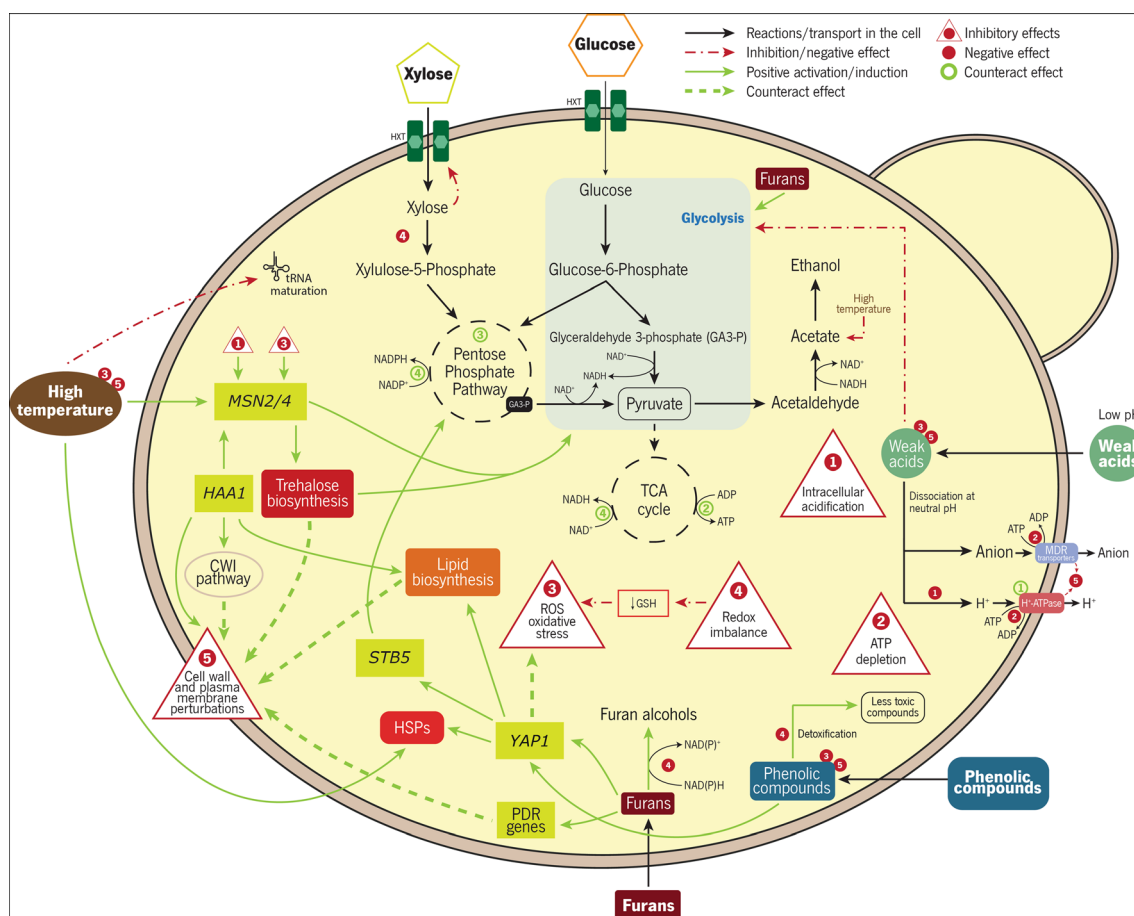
Reactions/transport in the cell
Inhibition/negative effect
Positive activation/induction
Counteract effect
Inhibitory effects
Negative effect
Counteract effect

Xylose
Glucose
HXT
HXT
Xylose
4
Xylulose-5-Phosphate
tRNA maturation
Glucose
Glycolysis
Furans
Glucose-6-Phosphate
Ethanol
High temperature
Acetate
NAD⁺
NADH
Glyceraldehyde 3-phosphate (GA3-P)
NAD⁺
NADH
NAD⁺
3
Pentose Phosphate Pathway
NADPH
4
NADP⁺
GA3-P
Pyruvate
Acetaldehyde
1
3
MSN2/4
High temperature
3 5
HAA1
Trehalose biosynthesis
TCA cycle
NADH
4
NAD⁺
ADP
2
ATP
1
Intracellular acidification
3 5
Weak acids
Low pH
Weak acids
Dissociation at neutral pH
ATP
ADP
2
Anion
MDR transporters
Anion
5
1
H⁺
1
H⁺-ATPase
H⁺
ATP
2
ADP
CWI pathway
Lipid biosynthesis
3
ROS oxidative stress
↓GSH
4
Redox imbalance
2
ATP depletion
5
Cell wall and plasma membrane perturbations
STB5
HSPs
YAP1
Furan alcohols
NAD(P)⁺
4
NAD(P)H
Less toxic compounds
4 Detoxification
3 5
Phenolic compounds
Phenolic compounds
PDR genes
Furans
Furans